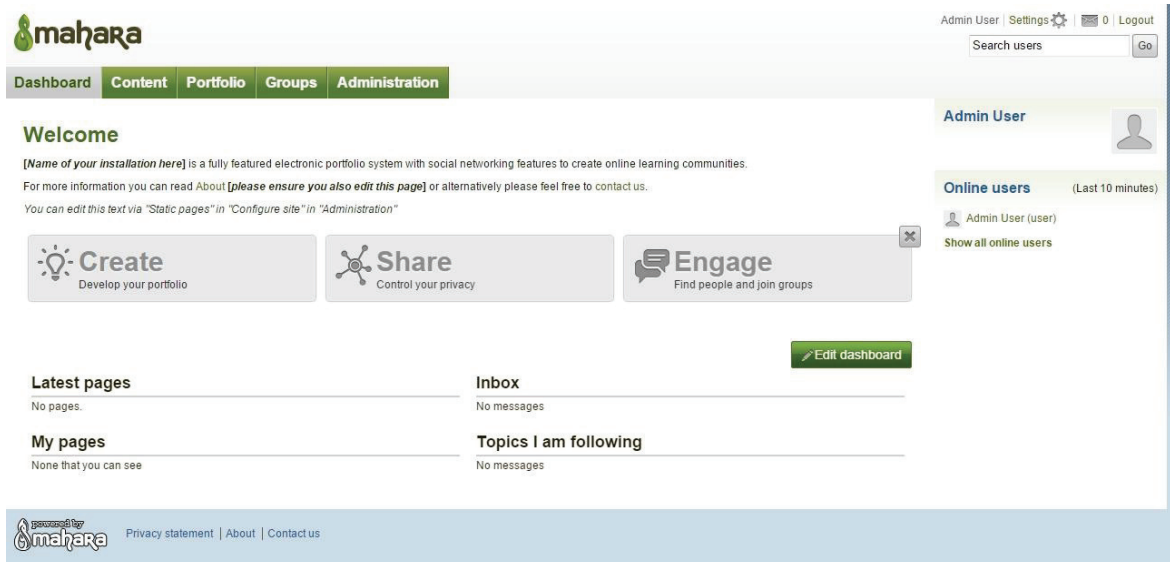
mahara

Admin User | Settings | 0 | Logout

Search users Go

Dashboard Content Portfolio Groups Administration

Welcome

[Name of your installation here] is a fully featured electronic portfolio system with social networking features to create online learning communities.

For more information you can read About [please ensure you also edit this page] or alternatively please feel free to contact us.

You can edit this text via "Static pages" in "Configure site" in "Administration"

Create
Develop your portfolio

Share
Control your privacy

Engage
Find people and join groups

Edit dashboard

Latest pages
No pages.

Inbox
No messages

My pages
None that you can see

Topics I am following
No messages

Admin User

Online users (Last 10 minutes)

Admin User (user)

Show all online users

powered by mahara

Privacy statement | About | Contact us